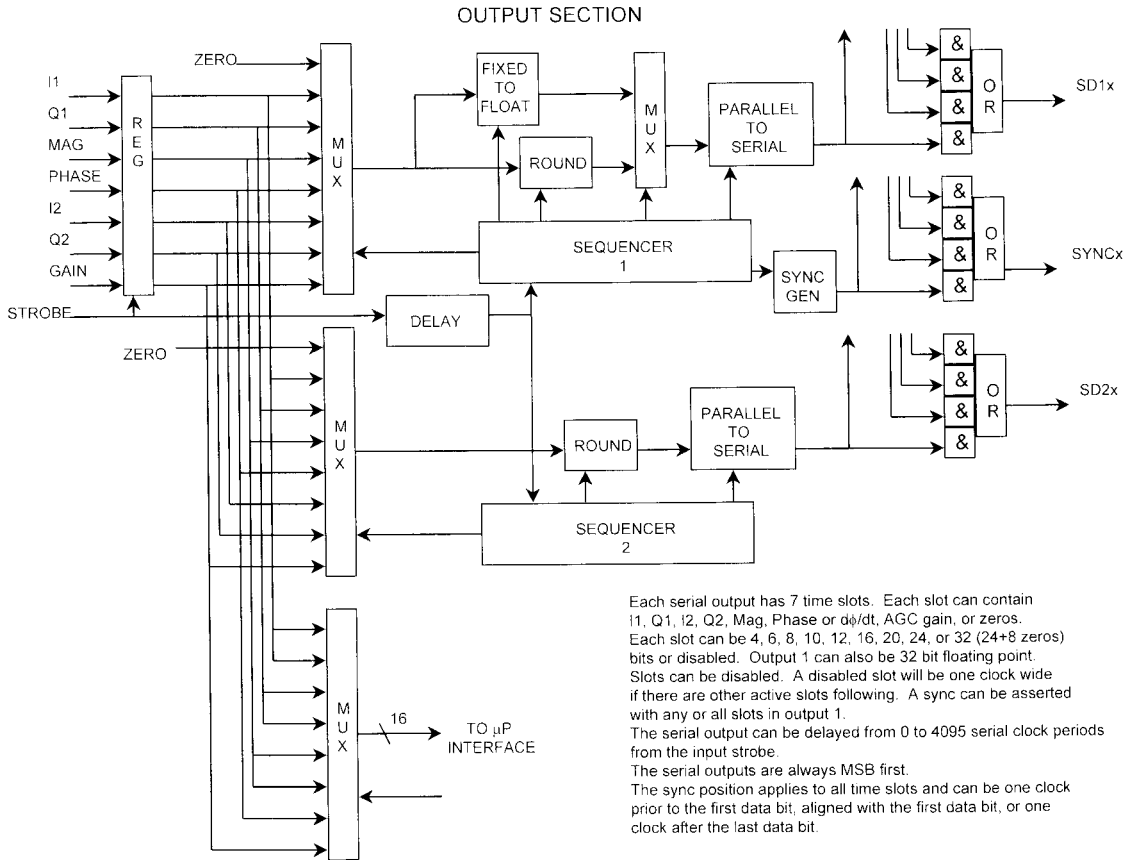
OUTPUT SECTION

ZERO

I1
Q1
MAG
PHASE
I2
Q2
GAIN

REG

MUX

FIXED TO FLOAT

ROUND

MUX

PARALLEL TO SERIAL

&
&
&
&
OR
SD1x

SEQUENCER 1

SYNC GEN

&
&
&
&
OR
SYNCx

STROBE

DELAY

ZERO

MUX

ROUND

PARALLEL TO SERIAL

&
&
&
&
OR
SD2x

SEQUENCER 2

MUX

16

TO μP INTERFACE

Each serial output has 7 time slots. Each slot can contain I1, Q1, I2, Q2, Mag, Phase or dϕ/dt, AGC gain, or zeros. Each slot can be 4, 6, 8, 10, 12, 16, 20, 24, or 32 (24+8 zeros) bits or disabled. Output 1 can also be 32 bit floating point. Slots can be disabled. A disabled slot will be one clock wide if there are other active slots following. A sync can be asserted with any or all slots in output 1.
The serial output can be delayed from 0 to 4095 serial clock periods from the input strobe.
The serial outputs are always MSB first.
The sync position applies to all time slots and can be one clock prior to the first data bit, aligned with the first data bit, or one clock after the last data bit.